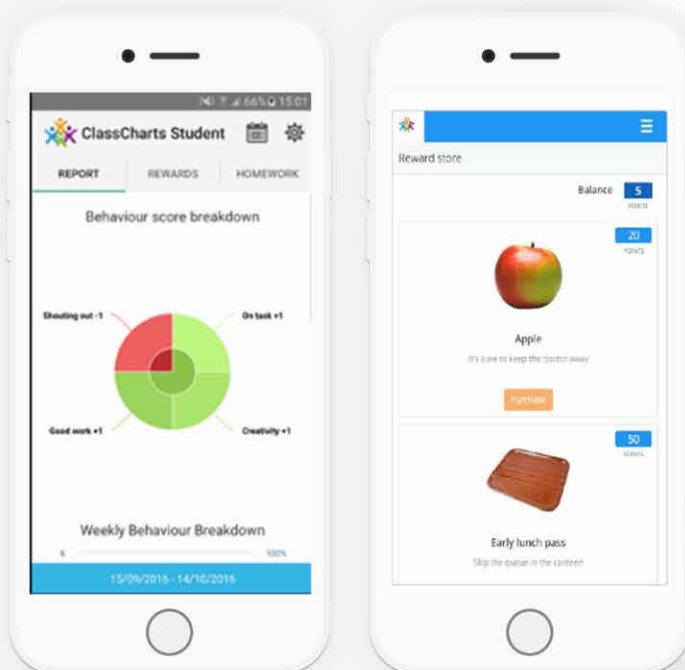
66% 15:01

ClassCharts Student

REPORT

REWARDS

HOMEWORK

Behaviour score breakdown

Shouting out -1

On task +1

Good work +1

Creativity +1

Weekly Behaviour Breakdown

0

100%

15/09/2016 - 14/10/2016

Reward store

Balance 5

POINTS

20

POINTS

Apple

It's sure to keep the doctor away

Purchase

50

POINTS

Early lunch pass

Skip the queue in the canteen